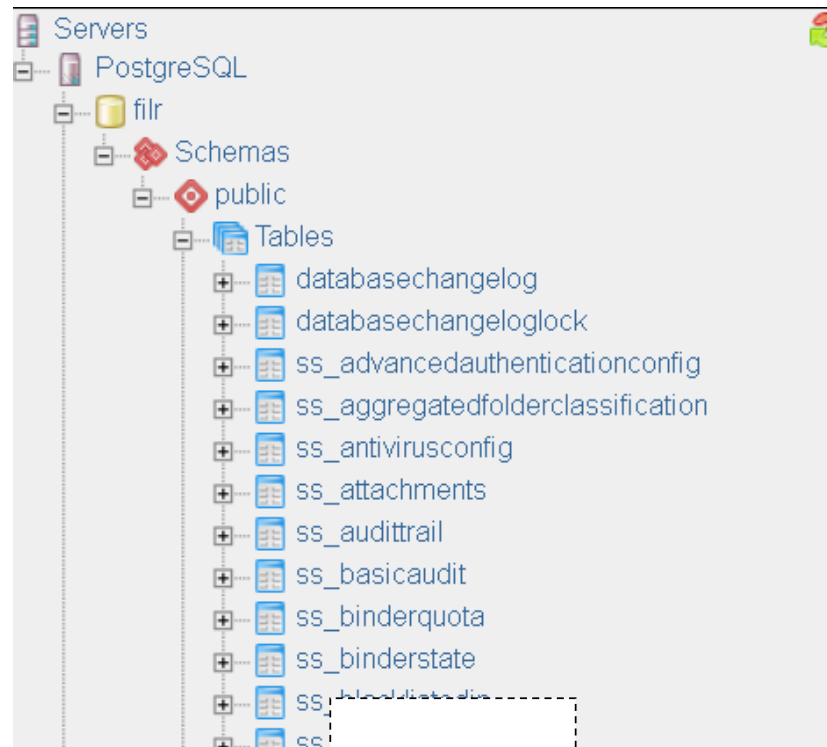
Servers
PostgreSQL
filr
Schemas
public
Tables
databasechangelog
databasechangeloglock
ss_advancedauthenticationconfig
ss_aggregatedfolderclassification
ss_antivirusconfig
ss_attachments
ss_audittrail
ss_basicaudit
ss_binderquota
ss_binderstate
ss_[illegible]
ss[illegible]